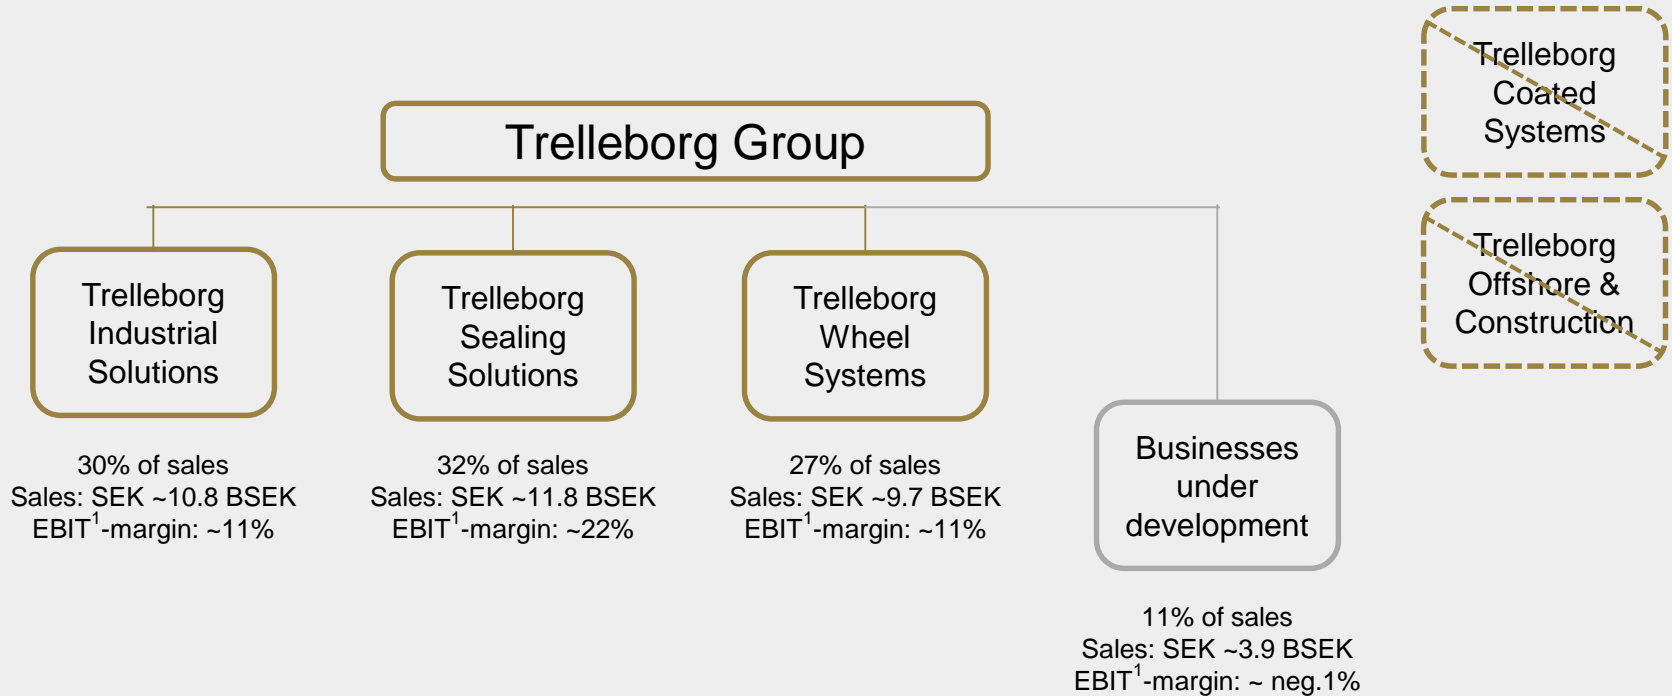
Trelleborg Coated Systems

Trelleborg Offshore & Construction

Trelleborg Group

Trelleborg Industrial Solutions

30% of sales
Sales: SEK ~10.8 BSEK
EBIT$^1$-margin: ~11%

Trelleborg Sealing Solutions

32% of sales
Sales: SEK ~11.8 BSEK
EBIT$^1$-margin: ~22%

Trelleborg Wheel Systems

27% of sales
Sales: SEK ~9.7 BSEK
EBIT$^1$-margin: ~11%

Businesses under development

11% of sales
Sales: SEK ~3.9 BSEK
EBIT$^1$-margin: ~ neg.1%